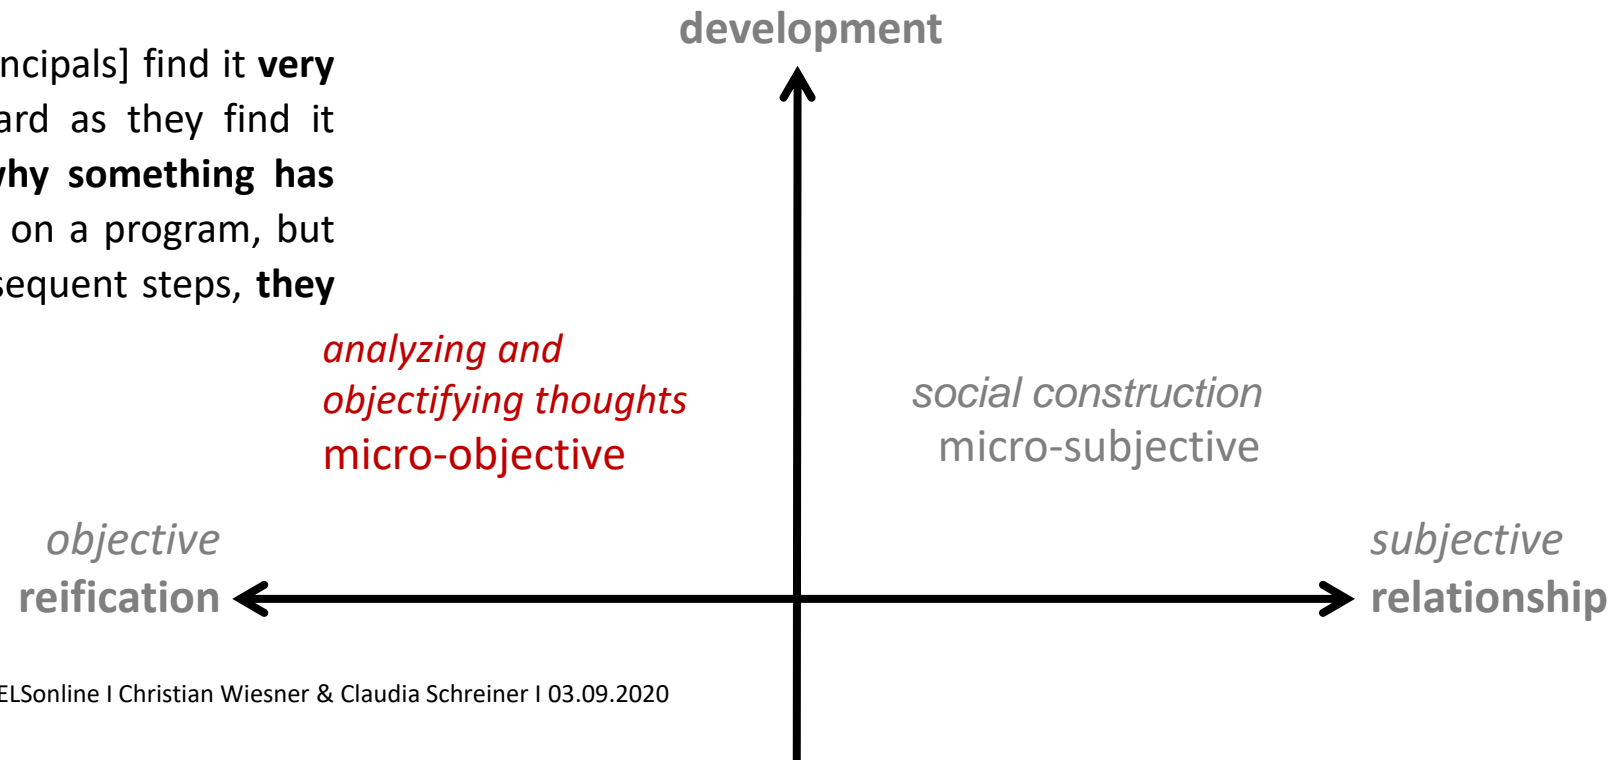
development

ncipals] find it **very** ard as they find it hy something has on a program, but sequent steps, **they**

*analyzing and objectifying thoughts*
micro-objective

*social construction*
micro-subjective

*objective*
**reification**

*subjective*
**relationship**

ELSonline I Christian Wiesner & Claudia Schreiner I 03.09.2020